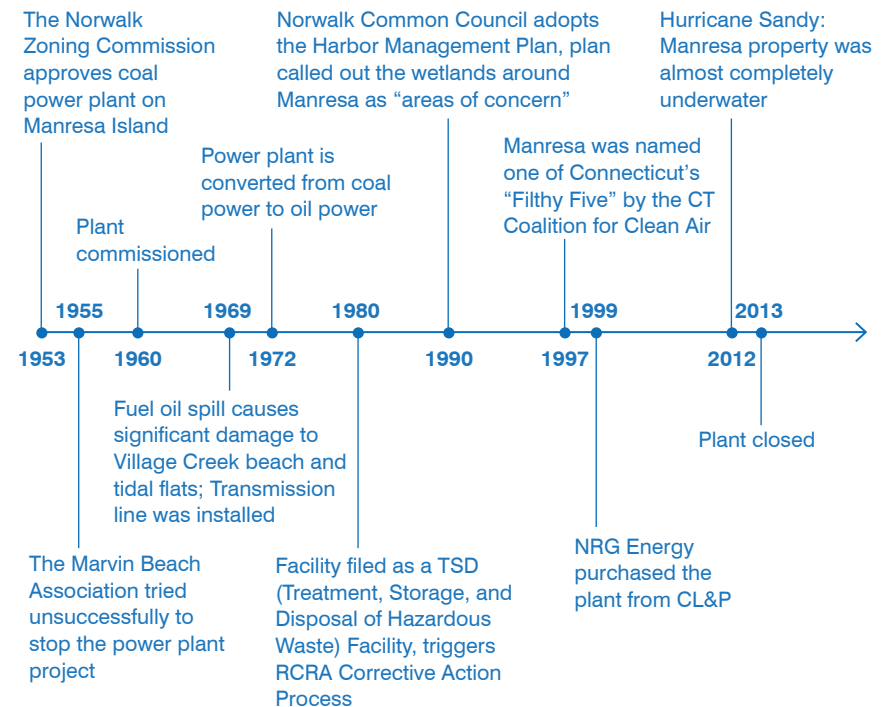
The Norwalk Zoning Commission approves coal power plant on Manresa Island

Plant commissioned

Power plant is converted from coal power to oil power

Norwalk Common Council adopts the Harbor Management Plan, plan called out the wetlands around Manresa as “areas of concern”

Manresa was named one of Connecticut’s “Filthy Five” by the CT Coalition for Clean Air

Hurricane Sandy: Manresa property was almost completely underwater

1953

1955

1960

1969

1972

1980

1990

1997

1999

2012

2013

The Marvin Beach Association tried unsuccessfully to stop the power plant project

Fuel oil spill causes significant damage to Village Creek beach and tidal flats; Transmission line was installed

Facility filed as a TSD (Treatment, Storage, and Disposal of Hazardous Waste) Facility, triggers RCRA Corrective Action Process

NRG Energy purchased the plant from CL&P

Plant closed